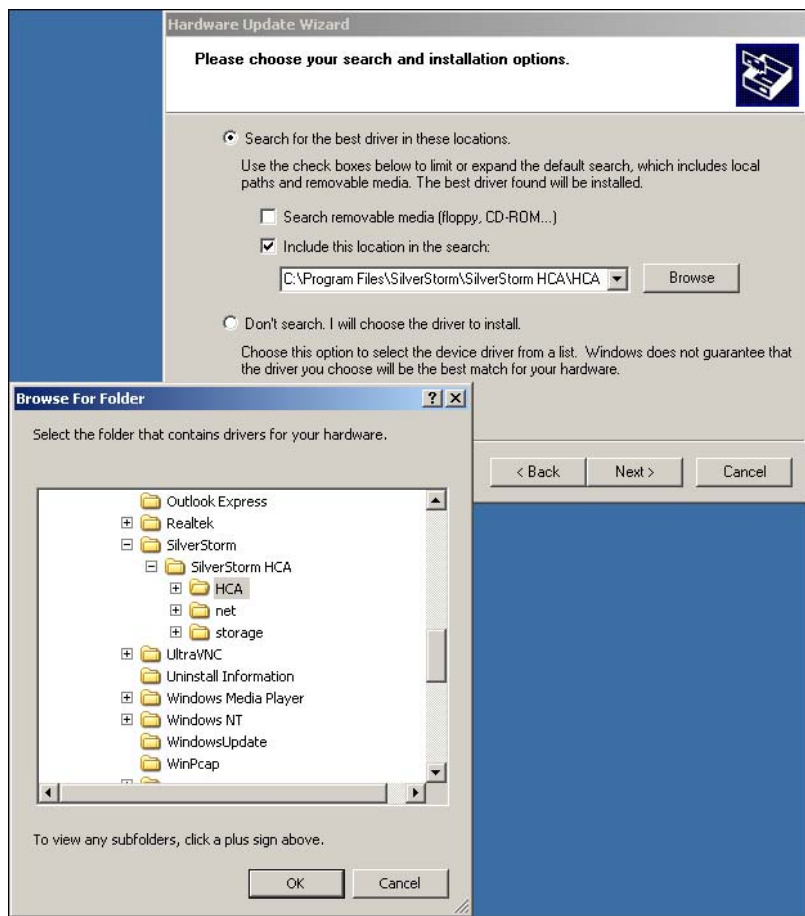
Hardware Update Wizard

Please choose your search and installation options.

Search for the best driver in these locations.

Use the check boxes below to limit or expand the default search, which includes local paths and removable media. The best driver found will be installed.

Search removable media (floppy, CD-ROM...)

Include this location in the search:

C:\Program Files\SilverStorm\SilverStorm HCA\HCA

Browse

Don't search. I will choose the driver to install.

Choose this option to select the device driver from a list. Windows does not guarantee that the driver you choose will be the best match for your hardware.

< Back

Next >

Cancel

Browse For Folder

?

Select the folder that contains drivers for your hardware.

Outlook Express
Realtek
SilverStorm
SilverStorm HCA
HCA
net
storage
UltraVNC
Uninstall Information
Windows Media Player
Windows NT
WindowsUpdate
WinPcap

To view any subfolders, click a plus sign above.

OK

Cancel